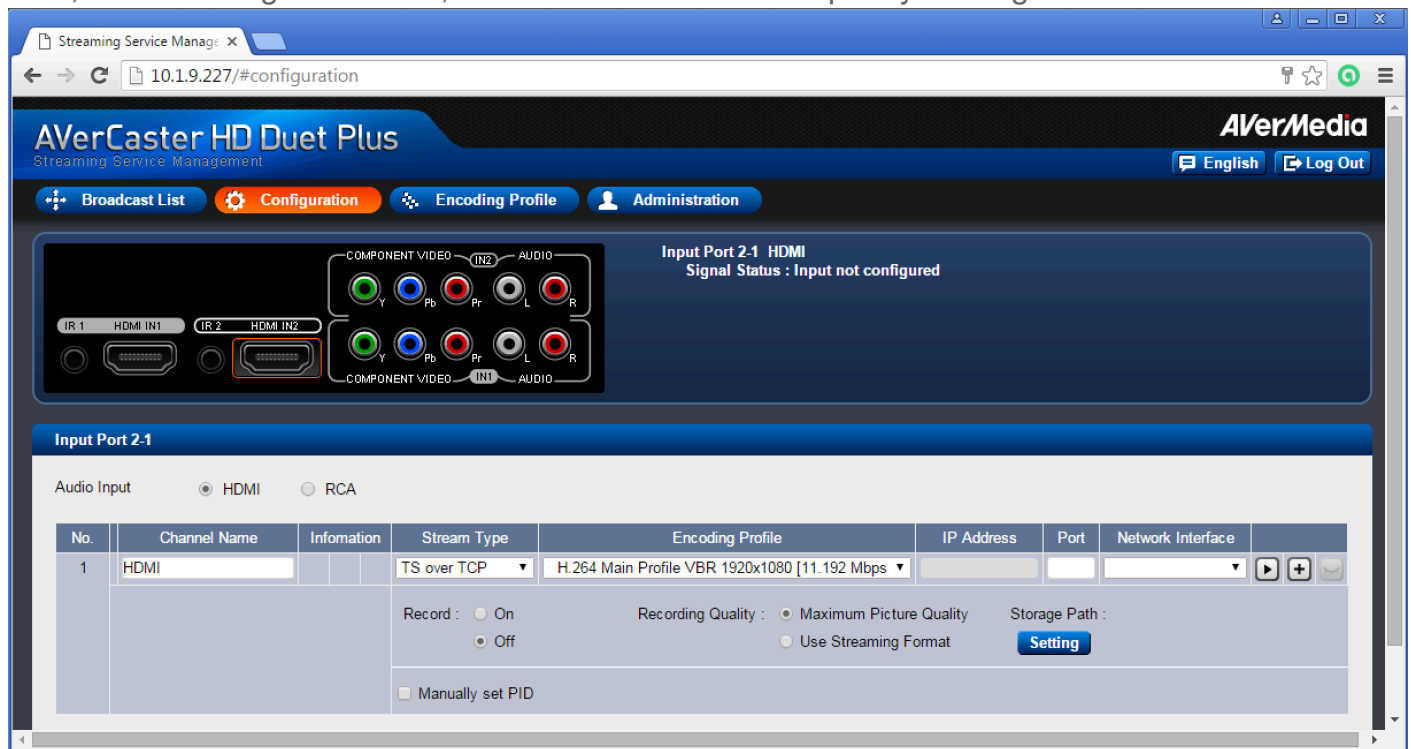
Streaming Service Manage ×

10.1.9.227/#configuration

AVerCaster HD Duet Plus
Streaming Service Management

AVerMedia

English
Log Out

Broadcast List
Configuration
Encoding Profile
Administration

COMPONENT VIDEO IN2 AUDIO
Y Pb Pr L R
IR 1 HDMI IN1 IR 2 HDMI IN2
Y Pb Pr L R
COMPONENT VIDEO IN1 AUDIO

Input Port 2-1 HDMI
Signal Status : Input not configured

Input Port 2-1

Audio Input HDMI RCA

| No. | Channel Name | Infomation | Stream Type | Encoding Profile | IP Address | Port | Network Interface |
|---|---|---|---|---|---|---|---|
| 1 | HDMI | | TS over TCP | H.264 Main Profile VBR 1920x1080 [11.192 Mbps | | | |

Record : On
Off
Recording Quality : Maximum Picture Quality
Use Streaming Format
Storage Path :
Setting

Manually set PID